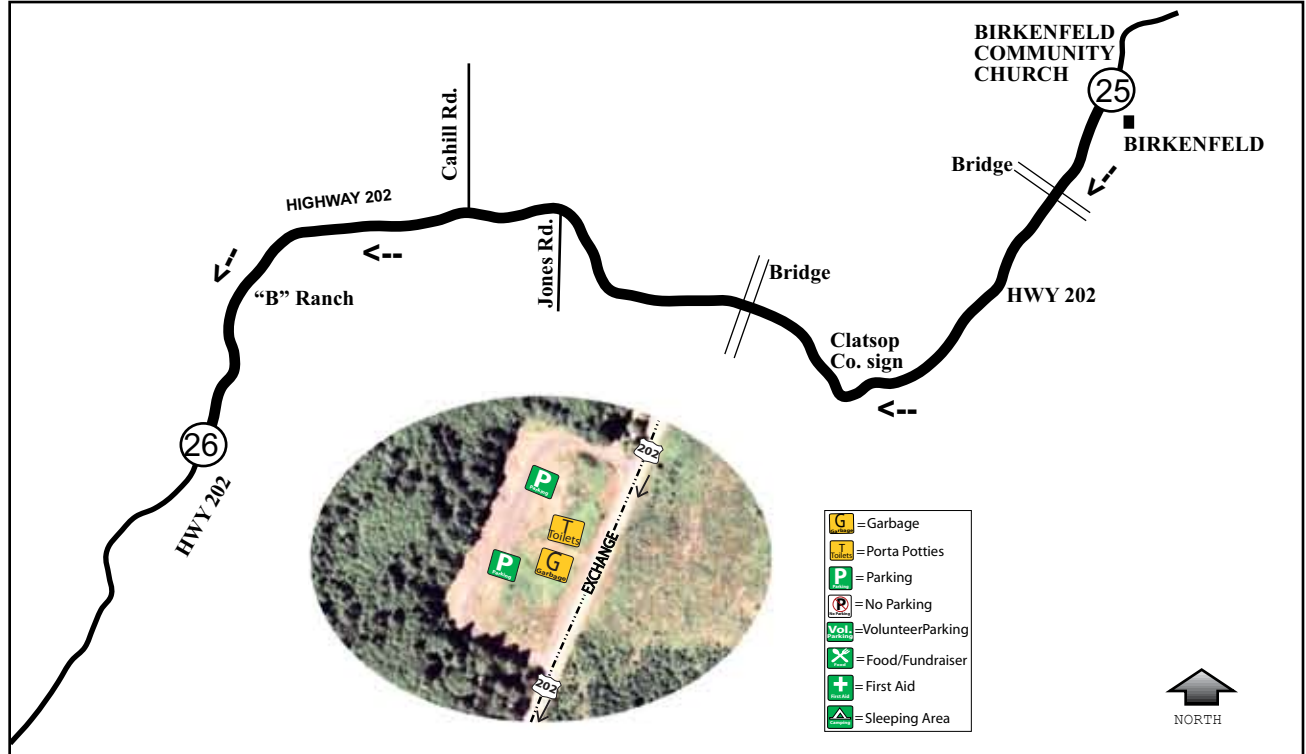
BIRKENFELD COMMUNITY CHURCH

25

BIRKENFELD

Bridge

Cahill Rd.

HIGHWAY 202

Jones Rd.

"B" Ranch

Bridge

HWY 202

Clatsop Co. sign

26

HWY 202

202

P Parking

T Toilets

P Parking

G Garbage

EXCHANGE

202

G Garbage =Garbage
T Toilets =Porta Potties
P Parking =Parking
No Parking =No Parking
Vol. Parking =VolunteerParking
Food =Food/Fundraiser
First Aid =First Aid
Camping =Sleeping Area

NORTH